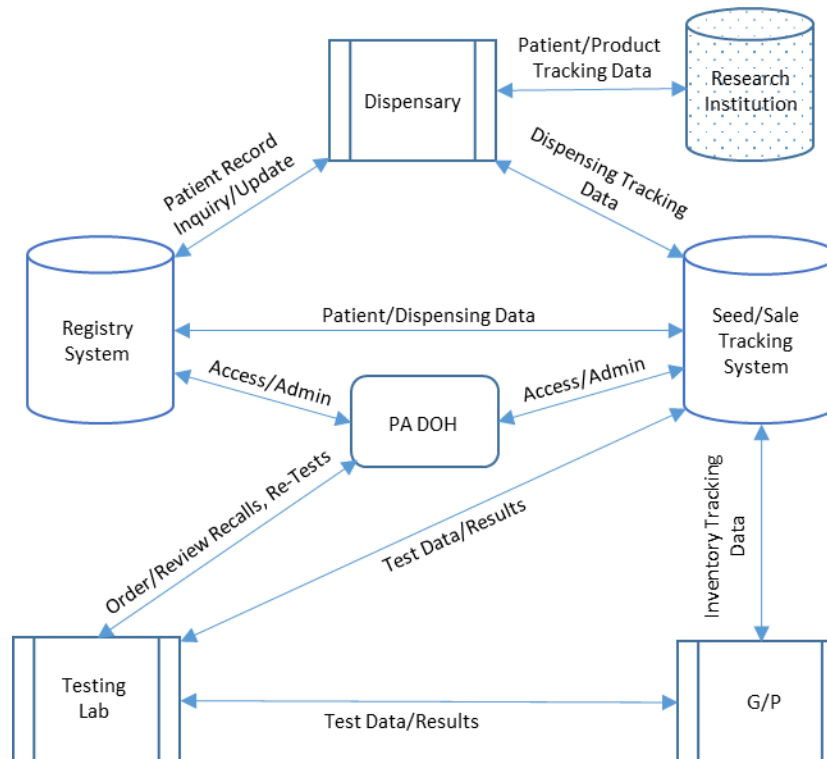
Dispensary

Patient/Product Tracking Data

Research Institution

Patient Record Inquiry/Update

Dispensing Tracking Data

Registry System

Patient/Dispensing Data

Seed/Sale Tracking System

Access/Admin

Access/Admin

PA DOH

Order/Review Recalls, Re-Tests

Test Data/Results

Inventory Tracking Data

Testing Lab

Test Data/Results

G/P